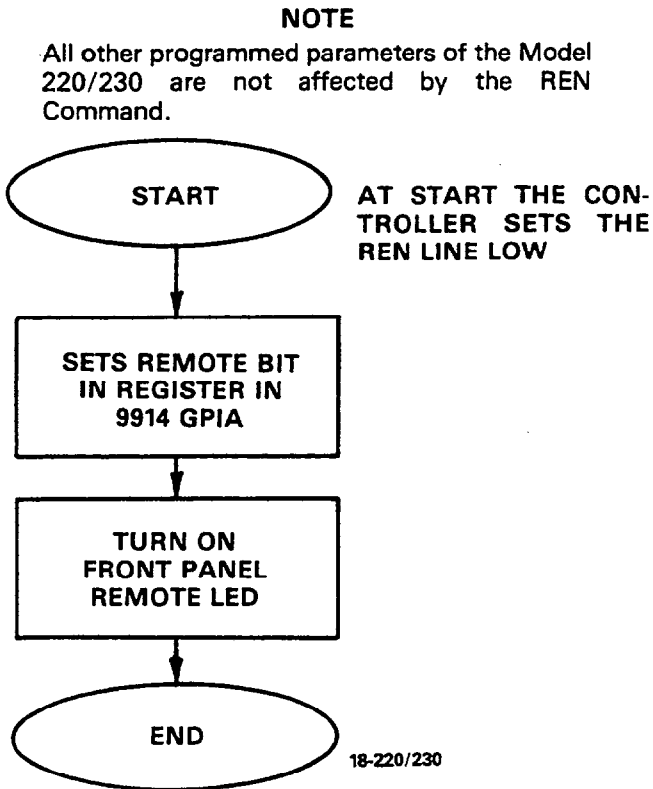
NOTE

All other programmed parameters of the Model 220/230 are not affected by the REN Command.

START

AT START THE CONTROLLER SETS THE REN LINE LOW

SETS REMOTE BIT IN REGISTER IN 9914 GPIA

TURN ON FRONT PANEL REMOTE LED

END

18-220/230